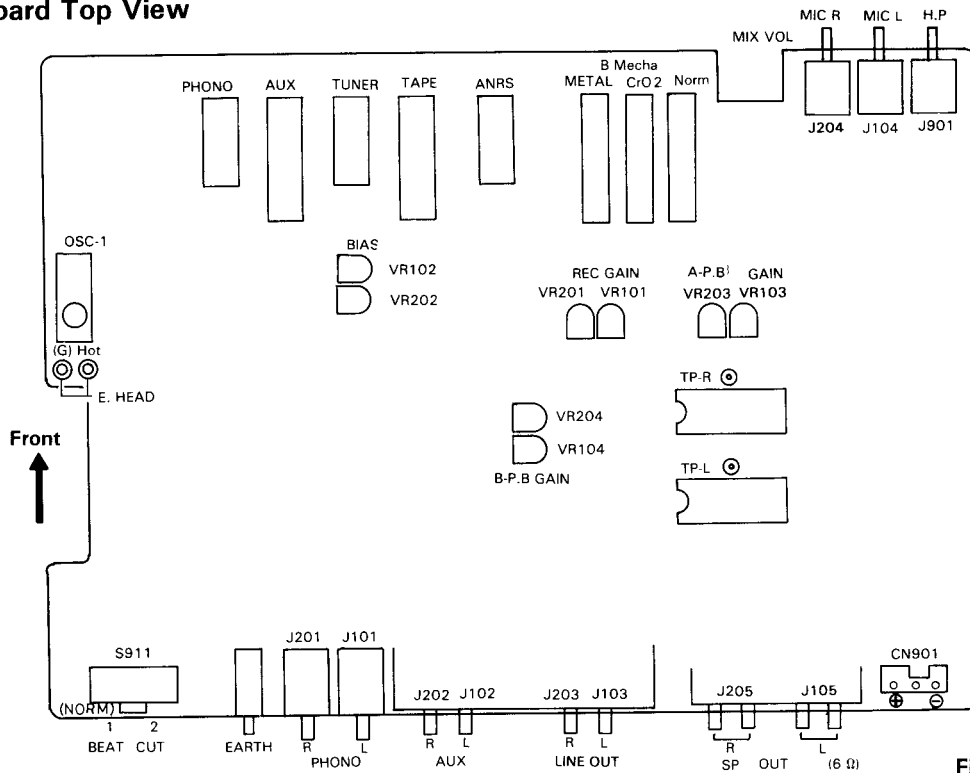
oard Top View

MIC R MIC L H.P
MIX VOL

PHONO AUX TUNER TAPE ANRS

B Mecha
METAL CrO2 Norm

J204 J104 J901

OSC-1

BIAS
VR102
VR202

REC GAIN
VR201 VR101

A-P.B GAIN
VR203 VR103

(G) Hot
E. HEAD

TP-R

Front

VR204
VR104
B-P.B GAIN

TP-L

S911

(NORM)
1 2
BEAT CUT

EARTH

J201 J101
R L
PHONO

J202 J102
R L
AUX

J203 J103
R L
LINE OUT

J205 J105
R L
SP OUT (6 Ω)

CN901

F